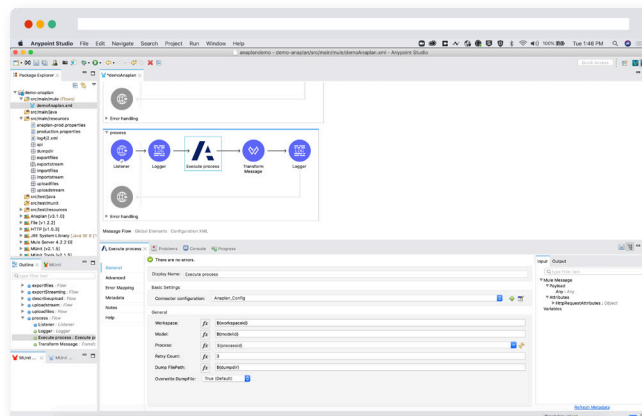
Anypoint Studio File Edit Navigate Search Project Run Window Help

100% Tue 1:48 PM

anaplandemo - demo-anaplan/src/main/mule/demoAnaplan.xml - Anypoint Studio

Package Explorer

demo-anaplan
src/main/mule (Flows)
demoAnaplan.xml
src/main/java
src/main/resources
anaplan-prod.properties
production.properties
log4j2.xml
api
dumpdir
exportfiles
exportstream
importfiles
importstream
uploadfiles
uploadstream
src/test/java
src/test/munit
src/test/resources
Anaplan [v3.1.0]
File [v1.2.2]
HTTP [v1.5.3]
JRE System Library [Java SE 8 [1.8.0_...]]
Mule Server 4.2.2 EE
MUnit [v2.1.5]
MUnit Tools [v2.1.5]

Outline MUnit

exportfiles : Flow
exportStreaming : Flow
describeupload : Flow
uploadstream : Flow
uploadfiles : Flow
process : Flow
Listener : Listener
Logger : Logger
Execute process : Execute pr
Transform Message : Transf

MUnit MUnit

*demoAnaplan

Error handling

process

Listener Logger Execute process Transform Message Logger

Error handling

Message Flow Global Elements Configuration XML

Execute process Problems Console Progress

There are no errors.

General
Advanced
Error Mapping
Metadata
Notes
Help

Display Name: Execute process

Basic Settings

Connector configuration: Anaplan_Config

General

Workspace: fx $(workspaceid)
Model: fx $(modelid)
Process: fx $(processid)
Retry Count: fx 3
Dump FilePath: fx $(dumpdir)
Overwrite DumpFile: True (Default)

Input Output

type filter text

Mule Message
Payload
Any : Any
Attributes
HttpRequestAttributes : Object
Variables

Refresh Metadata